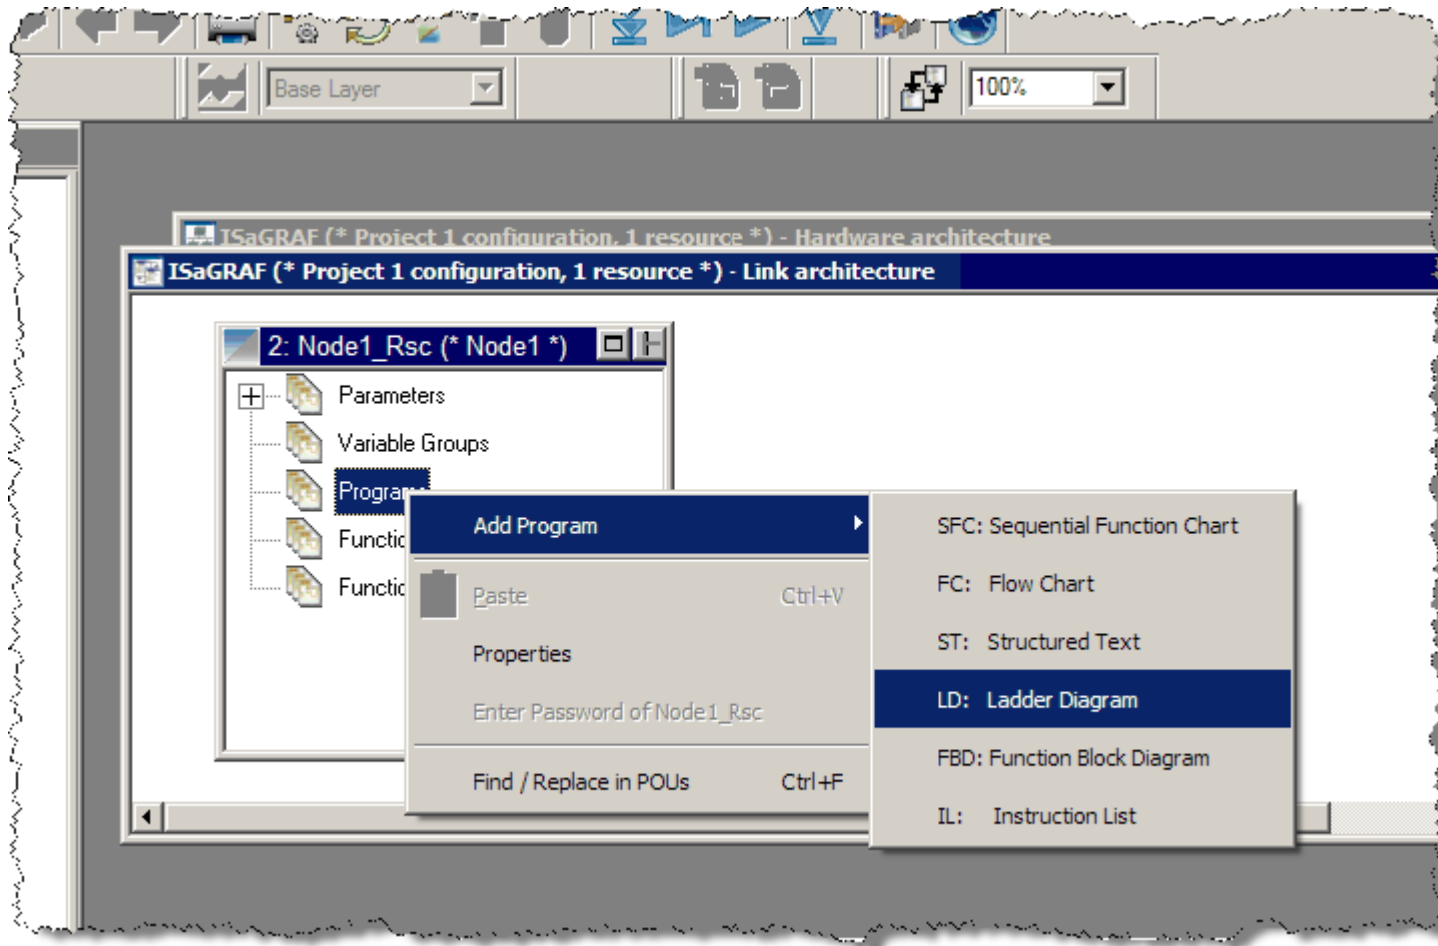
Base Layer

100%

ISaGRAF (* Project 1 configuration, 1 resource *) - Hardware architecture

ISaGRAF (* Project 1 configuration, 1 resource *) - Link architecture

2: Node1_Rsc (* Node1 *)

Parameters

Variable Groups

Progra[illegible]

Functic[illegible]

Functic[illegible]

Add Program

Paste Ctrl+V

Properties

Enter Password of Node1_Rsc

Find / Replace in POUs Ctrl+F

SFC: Sequential Function Chart

FC: Flow Chart

ST: Structured Text

LD: Ladder Diagram

FBD: Function Block Diagram

IL: Instruction List